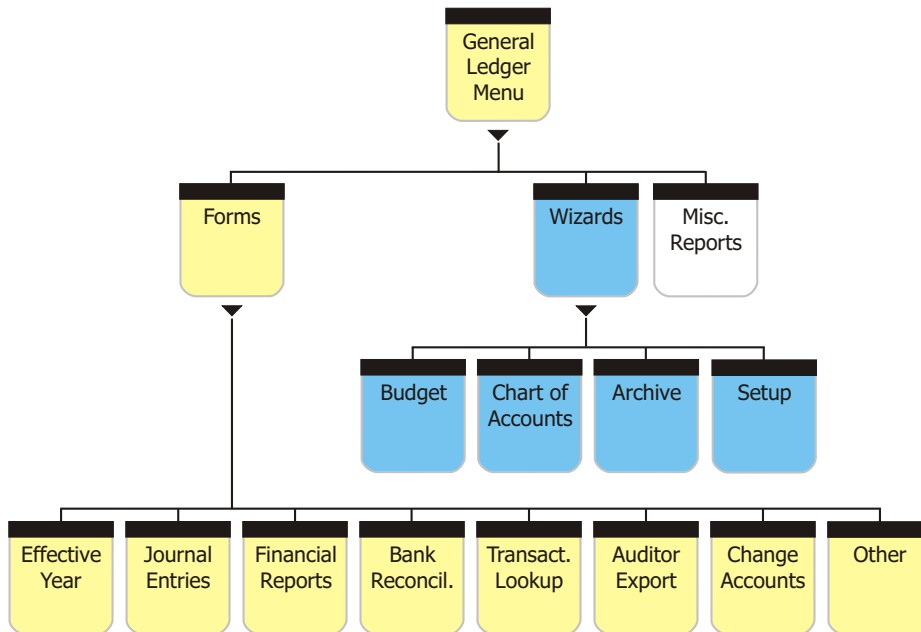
General Ledger Menu

Forms

Wizards

Misc. Reports

Budget

Chart of Accounts

Archive

Setup

Effective Year

Journal Entries

Financial Reports

Bank Reconcil.

Transact. Lookup

Auditor Export

Change Accounts

Other